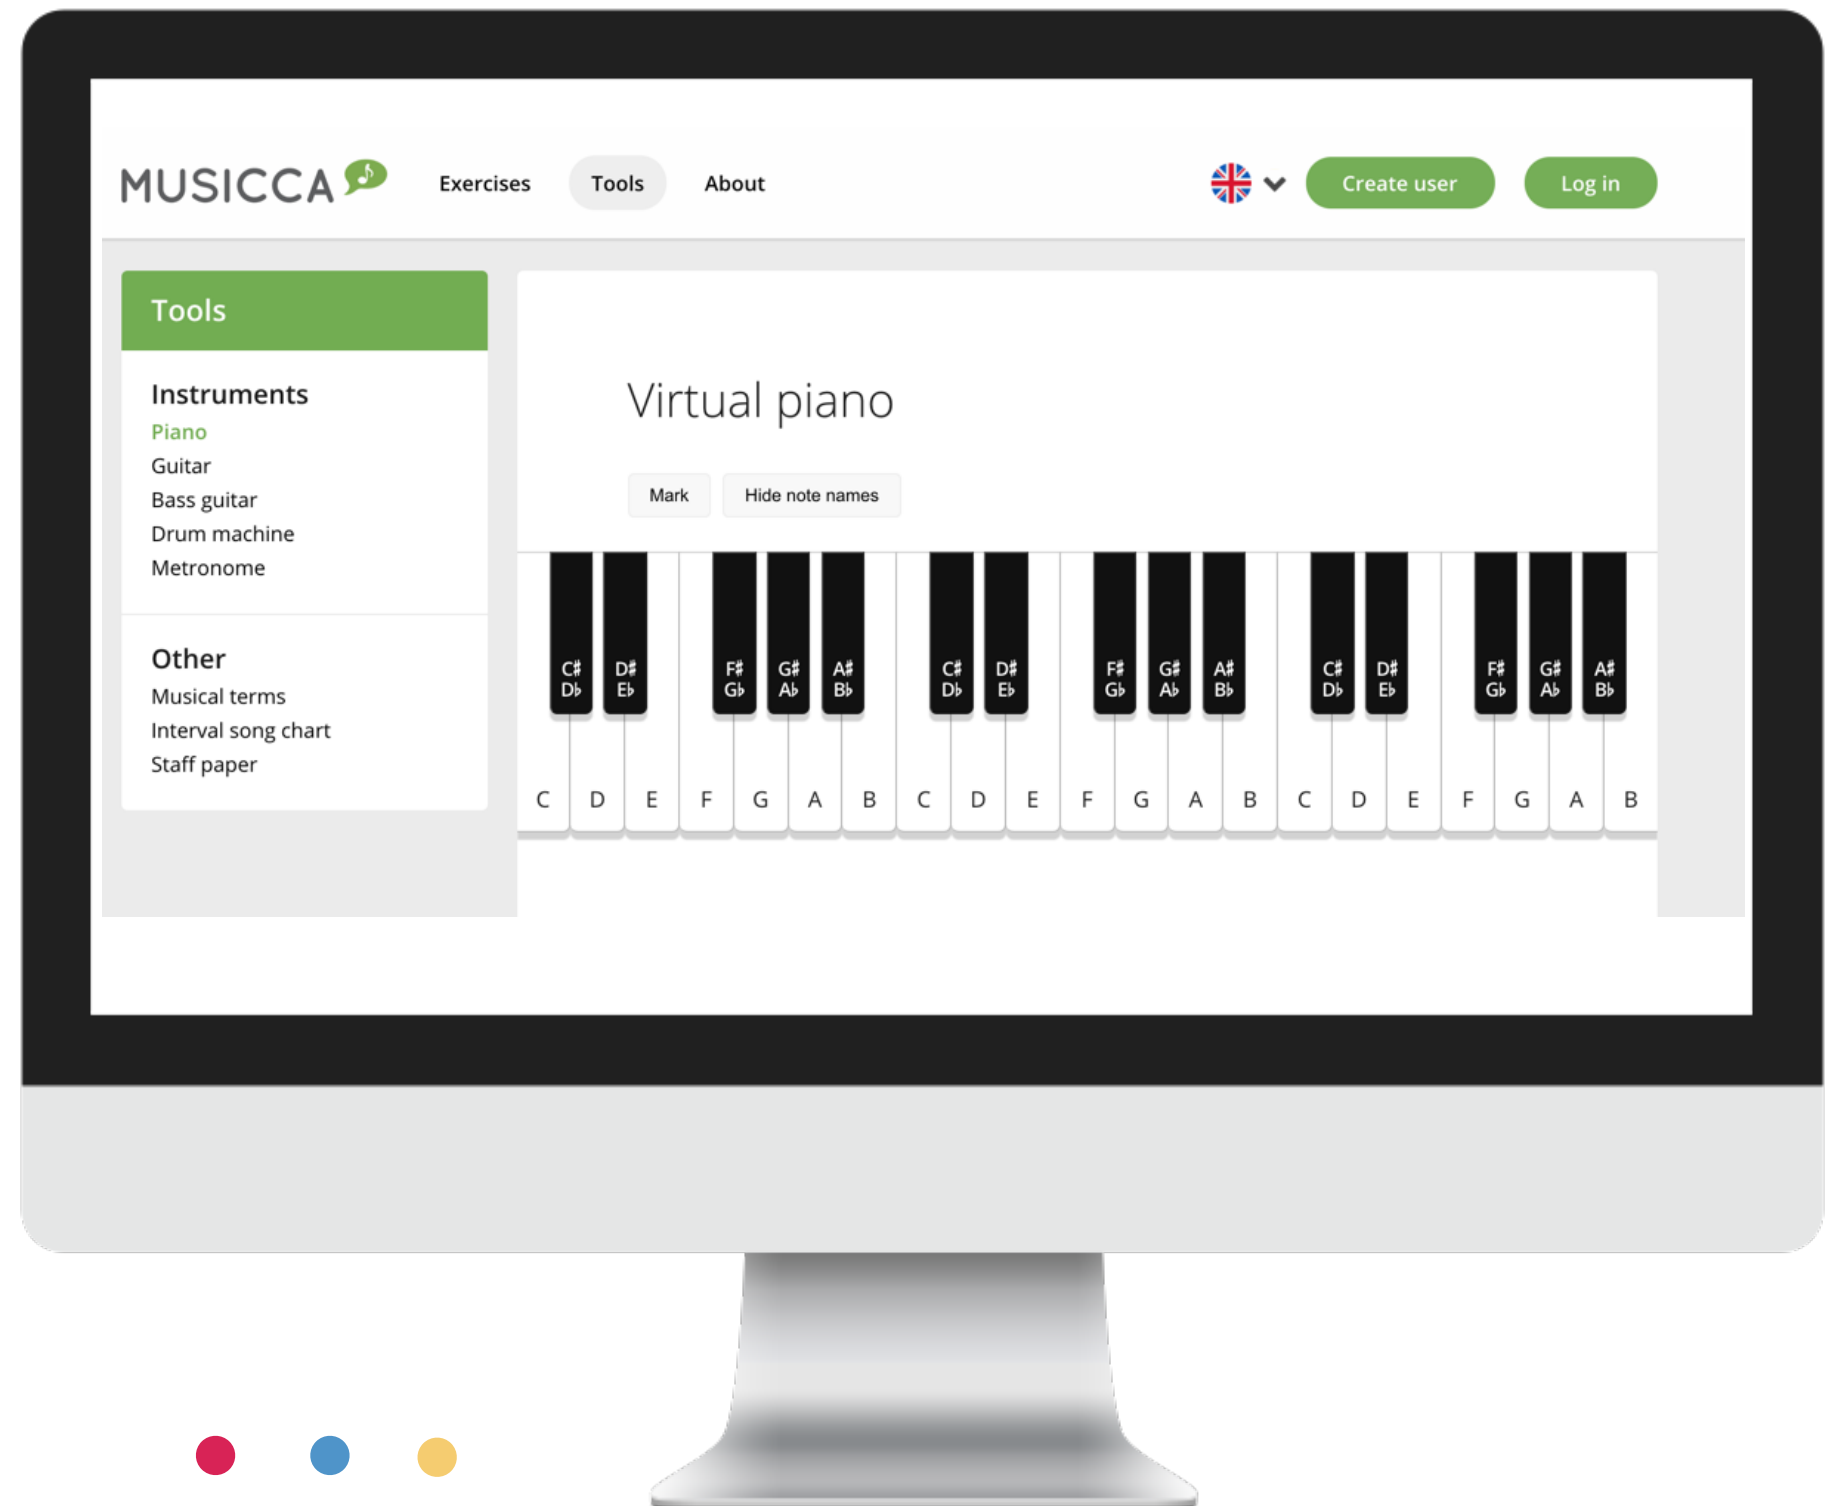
MUSICCA

Exercises Tools About

Create user Log in

Tools

Instruments
Piano
Guitar
Bass guitar
Drum machine
Metronome

Other
Musical terms
Interval song chart
Staff paper

Virtual piano

Mark Hide note names

C# D♭ D# E♭ F# G♭ G# A♭ A# B♭ C# D♭ D# E♭ F# G♭ G# A♭ A# B♭ C# D♭ D# E♭ F# G♭ G# A♭ A# B♭

C D E F G A B C D E F G A B C D E F G A B